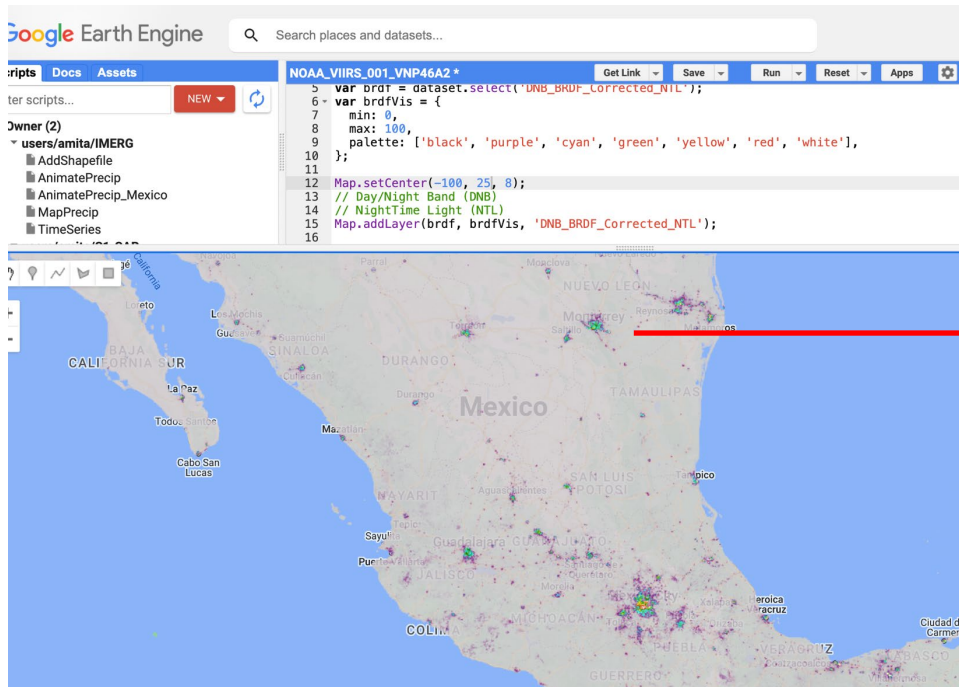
Google Earth Engine

Search places and datasets...

cripts Docs Assets

ter scripts...

NEW

Owner (2)

users/amita/IMERG

AddShapefile

AnimatePrecip

AnimatePrecip_Mexico

MapPrecip

TimeSeries

NOAA_VIIRS_001_VNP46A2 *

Get Link Save Run Reset Apps

5 var brdf = dataset.select('DNB_BRDF_Corrected_NTL');
6 var brdfVis = {
7   min: 0,
8   max: 100,
9   palette: ['black', 'purple', 'cyan', 'green', 'yellow', 'red', 'white'],
10 };
11
12 Map.setCenter(-100, 25, 8);
13 // Day/Night Band (DNB)
14 // NightTime Light (NTL)
15 Map.addLayer(brdf, brdfVis, 'DNB_BRDF_Corrected_NTL');
16

California

Loreto

Los Mochis

Guasave

BAJA CALIFORNIA SUR

SINALOA

Culiacán

La Paz

Todos Santos

Cabo San Lucas

DURANGO

Durango

Mazatlán

Mexico

Monclova

NUEVO LEON

Monterrey

Torreón

Saltillo

Reynosa

Matamoros

TAMAULIPAS

SAN LUIS POTOSI

Tampico

NAYARIT

Aguascalientes

Sayulita

Puerto Vallarta

Guadalajara

GUANAJUATO

JALISCO

Querétaro

Morelia

COLIMA

Veracruz

Xalapa

PUEBLA

VERACRUZ

Ciudad del Carmen

TABASCO

GUERRERO